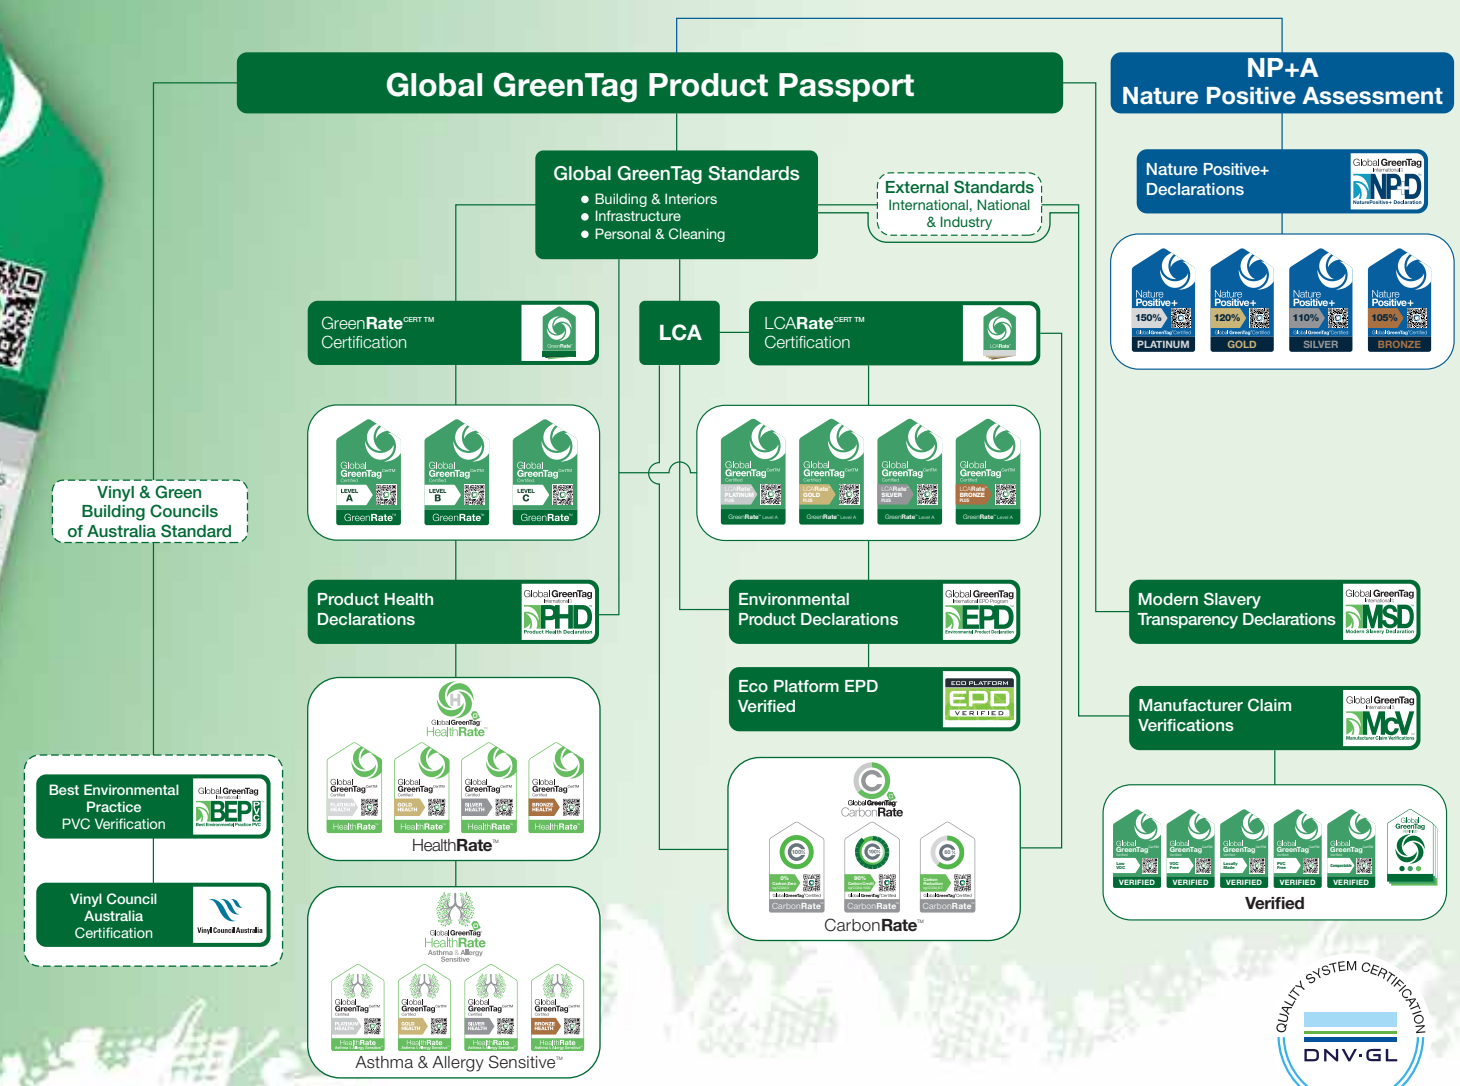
Global GreenTag Product Passport

NP+A
Nature Positive Assessment

Global GreenTag Standards
● Building & Interiors
● Infrastructure
● Personal & Cleaning

External Standards
International, National & Industry

Nature Positive+ Declarations

Global GreenTag NPD

150% PLATINUM
120% GOLD
110% SILVER
105% BRONZE

GreenRate CERT TM Certification

LCA

LCARate CERT TM Certification

LEVEL A GreenRate
LEVEL B GreenRate
LEVEL C GreenRate

PLATINUM
GOLD
SILVER
BRONZE

Vinyl & Green Building Councils of Australia Standard

Product Health Declarations

Global GreenTag PHD

Environmental Product Declarations

Global GreenTag EPD

Modern Slavery Transparency Declarations

Global GreenTag MSD

Eco Platform EPD Verified

ECO PLATFORM EPD VERIFIED

Manufacturer Claim Verifications

Global GreenTag McV

Global GreenTag HealthRate

HealthRate™

Best Environmental Practice PVC Verification

Global GreenTag BEP

Vinyl Council Australia Certification

Vinyl Council Australia

Global GreenTag CarbonRate

CarbonRate™

VERIFIED
VERIFIED
VERIFIED
VERIFIED
VERIFIED

Verified

Global GreenTag HealthRate Asthma & Allergy Sensitive

Asthma & Allergy Sensitive™

QUALITY SYSTEM CERTIFICATION
DNV·GL